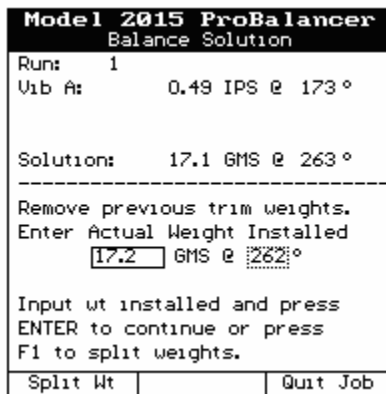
Model 2015 ProBalancer
Balance Solution

Run: 1
Vib A: 0.49 IPS @ 173°

Solution: 17.1 GMS @ 263°

Remove previous trim weights.
Enter Actual Weight Installed
17.2 GMS @ 262°

Input wt installed and press ENTER to continue or press F1 to split weights.

| Split Wt | | Quit Job |
|---|---|---|